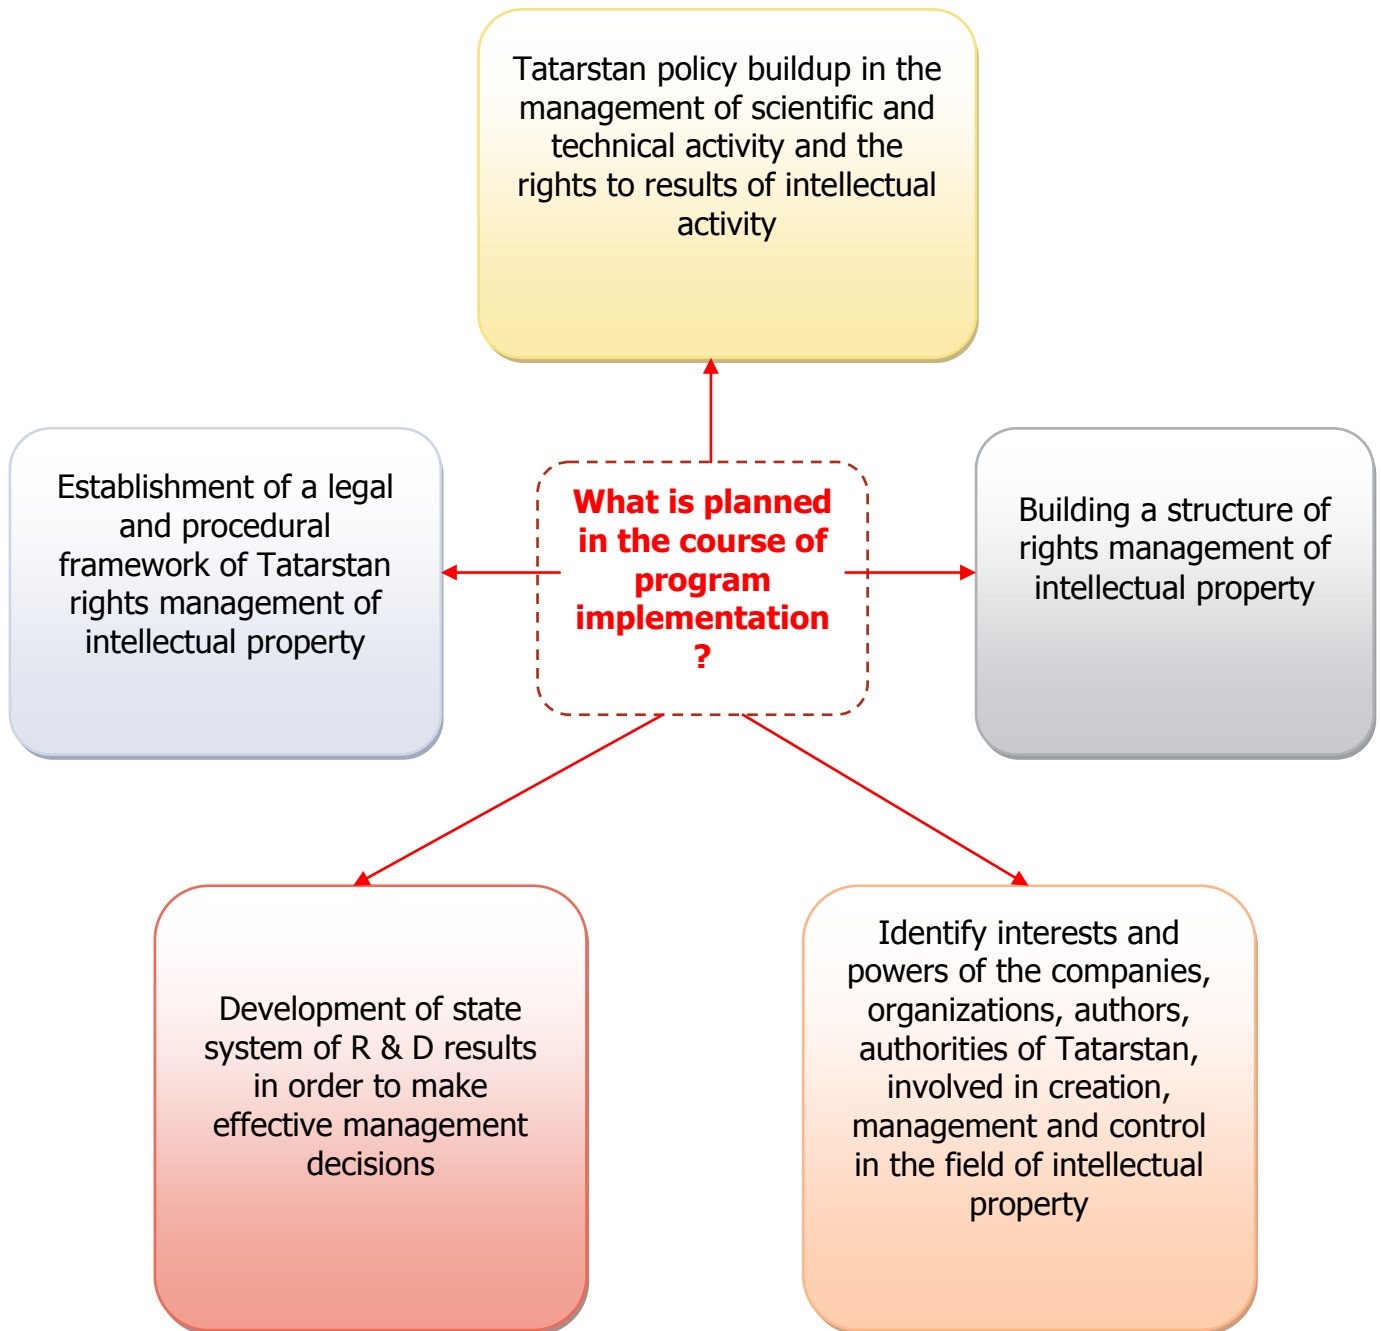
Tatarstan policy buildup in the management of scientific and technical activity and the rights to results of intellectual activity

Establishment of a legal and procedural framework of Tatarstan rights management of intellectual property

What is planned in the course of program implementation ?

Building a structure of rights management of intellectual property

Development of state system of R & D results in order to make effective management decisions

Identify interests and powers of the companies, organizations, authors, authorities of Tatarstan, involved in creation, management and control in the field of intellectual property